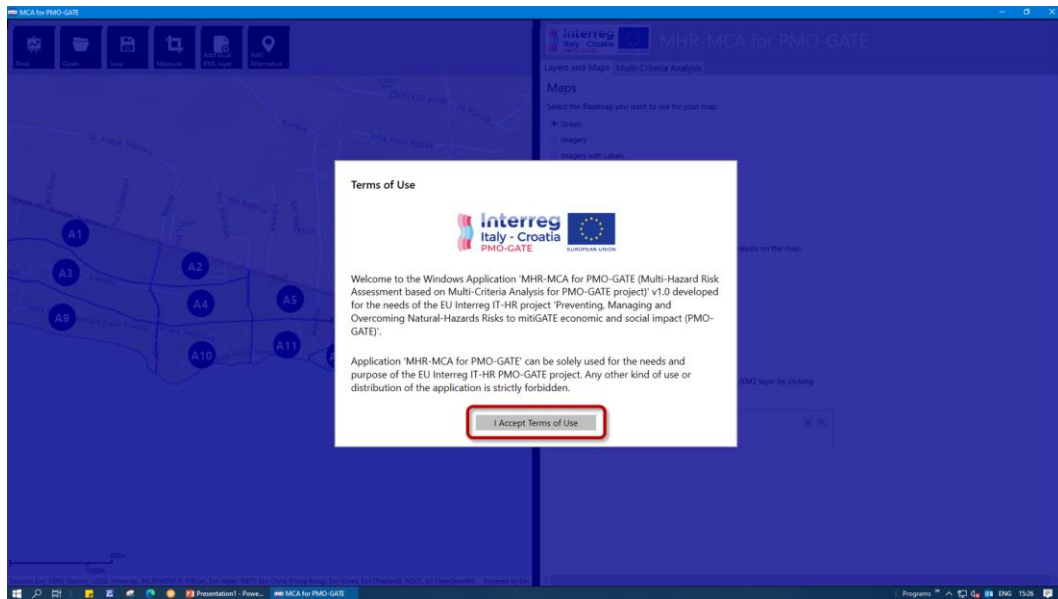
MCA for PMO-GATE

New Open Save Measure Add local KML layer Add Alternative

Interreg Italy - Croatia MHR-MCA for PMO-GATE

Layers and Maps Multi-Criteria Analysis

Maps

Select the Basemap you want to use for your map:

Streets

Imagery

Imagery with Labels

A1 A2 A3 A4 A5 A9 A10 A11

Terms of Use

Interreg Italy - Croatia PMO-GATE EUROPEAN UNION

Welcome to the Windows Application 'MHR-MCA for PMO-GATE (Multi-Hazard Risk Assessment based on Multi-Criteria Analysis for PMO-GATE project)' v1.0 developed for the needs of the EU Interreg IT-HR project 'Preventing, Managing and Overcoming Natural-Hazards Risks to mitiGATE economic and social impact (PMO-GATE)'.

Application 'MHR-MCA for PMO-GATE' can be solely used for the needs and purpose of the EU Interreg IT-HR PMO-GATE project. Any other kind of use or distribution of the application is strictly forbidden.

I Accept Terms of Use

alysis on the map:

KMZ layer by clicking

400m
100m

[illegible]

Presentation1 - Powe... MCA for PMO-GATE

Programs ENG 15:26